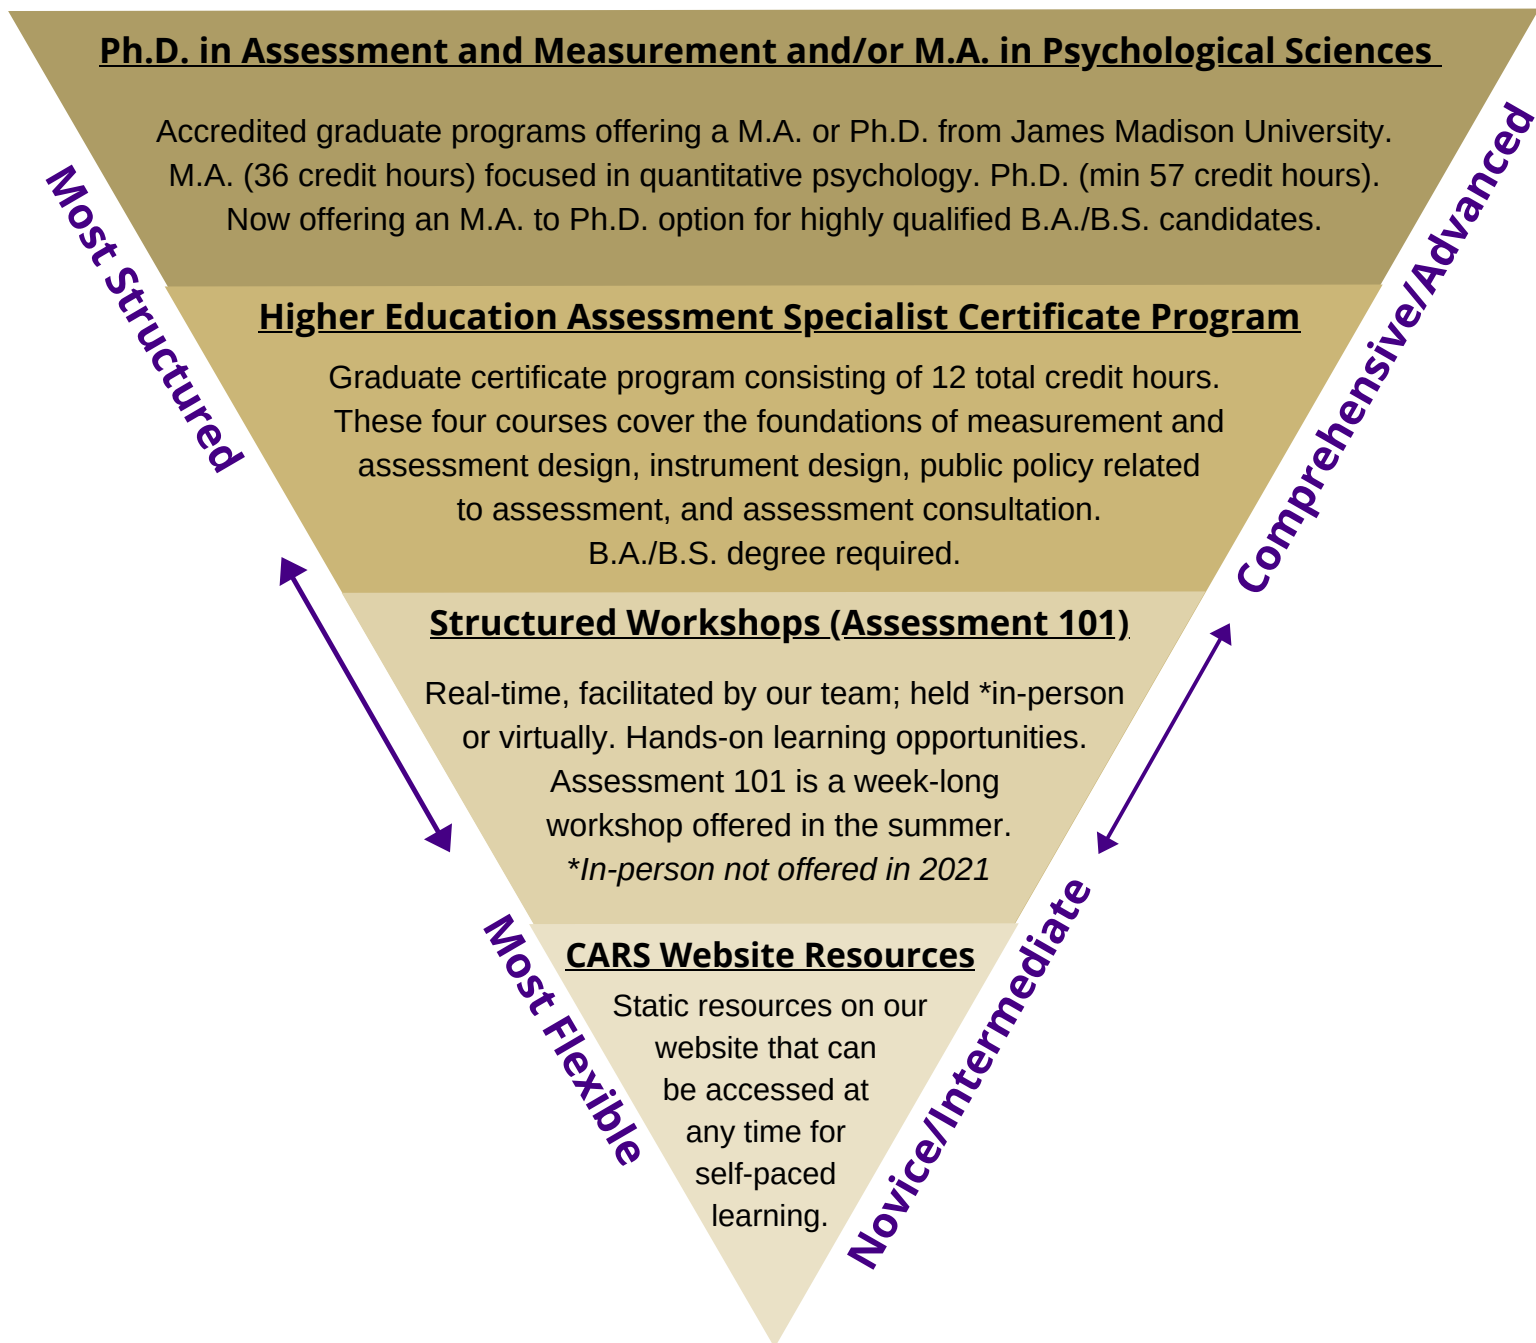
Ph.D. in Assessment and Measurement and/or M.A. in Psychological Sciences

Accredited graduate programs offering a M.A. or Ph.D. from James Madison University. M.A. (36 credit hours) focused in quantitative psychology. Ph.D. (min 57 credit hours). Now offering an M.A. to Ph.D. option for highly qualified B.A./B.S. candidates.

Higher Education Assessment Specialist Certificate Program

Graduate certificate program consisting of 12 total credit hours. These four courses cover the foundations of measurement and assessment design, instrument design, public policy related to assessment, and assessment consultation. B.A./B.S. degree required.

Structured Workshops (Assessment 101)

Real-time, facilitated by our team; held *in-person or virtually. Hands-on learning opportunities. Assessment 101 is a week-long workshop offered in the summer. *In-person not offered in 2021

CARS Website Resources

Static resources on our website that can be accessed at any time for self-paced learning.

Most Structured

Most Flexible

Comprehensive/Advanced

Novice/Intermediate